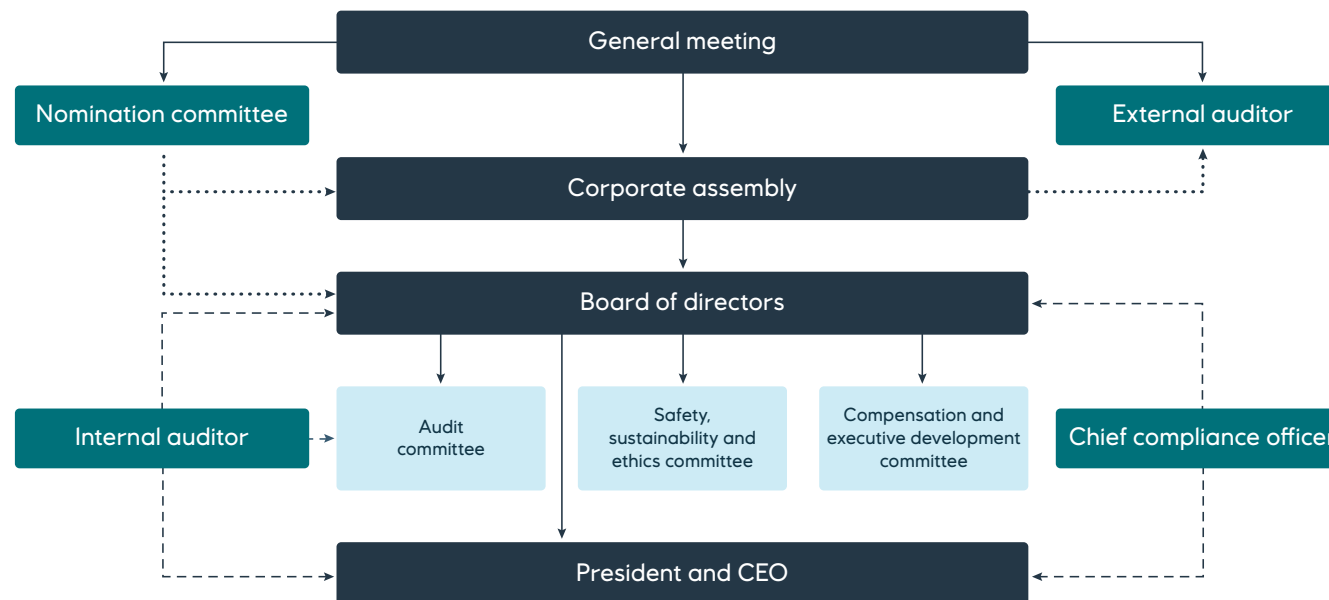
General meeting

Nomination committee

External auditor

Corporate assembly

Board of directors

Internal auditor

Audit committee

Safety, sustainability and ethics committee

Compensation and executive development committee

Chief compliance office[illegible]

President and CEO